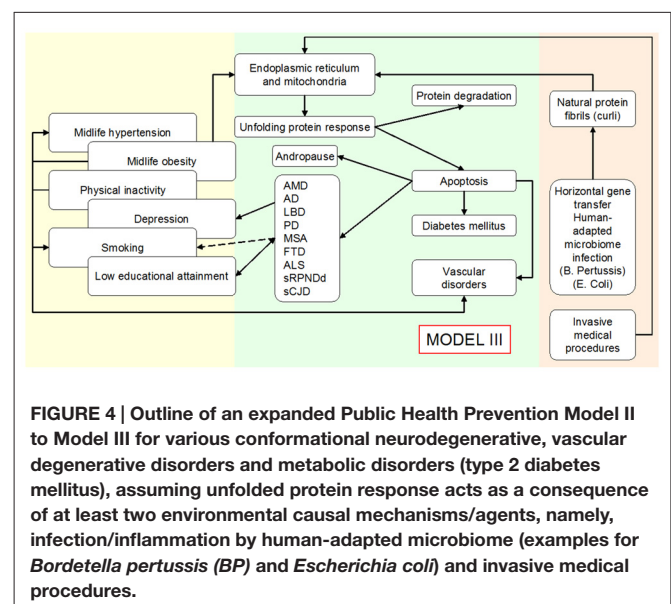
Endoplasmic reticulum and mitochondria

Protein degradation

Natural protein fibrils (curli)

Midlife hypertension

Unfolding protein response

Midlife obesity

Andropause

Physical inactivity

Apoptosis

Horizontal gene transfer Human-adapted microbiome infection (B. Pertussis) (E. Coli)

Depression

AMD
AD
LBD
PD
MSA
FTD
ALS
sRPNDd
sCJD

Diabetes mellitus

Smoking

Low educational attainment

Vascular disorders

Invasive medical procedures

MODEL III

**FIGURE 4 | Outline of an expanded Public Health Prevention Model II to Model III for various conformational neurodegenerative, vascular degenerative disorders and metabolic disorders (type 2 diabetes mellitus), assuming unfolded protein response acts as a consequence of at least two environmental causal mechanisms/agents, namely, infection/inflammation by human-adapted microbiome (examples for *Bordetella pertussis (BP)* and *Escherichia coli*) and invasive medical procedures.**